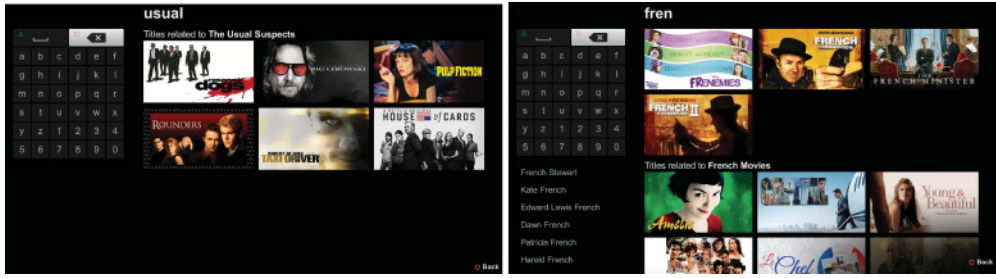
usual

Titles related to The Usual Suspects

a b c d e f
g h i j k l
m n o p q r
s t u v w x
y z 1 2 3 4
5 6 7 8 9 0

dogs
BIG LEBOWSKI
PULP FICTION
ROUNDERS
TAXI DRIVER
HOUSE of CARDS

Back

fren

a b c d e f
g h i j k l
m n o p q r
s t u v w x
y z 1 2 3 4
5 6 7 8 9 0

French Stewart
Kate French
Edward Lewis French
Dawn French
Patricia French
Harold French

FRENEMIES
FRENCH
THE FRENCH MINISTER
FRENCH II

Titles related to French Movies

Amélie
Young & Beautiful
Le Chef

Back